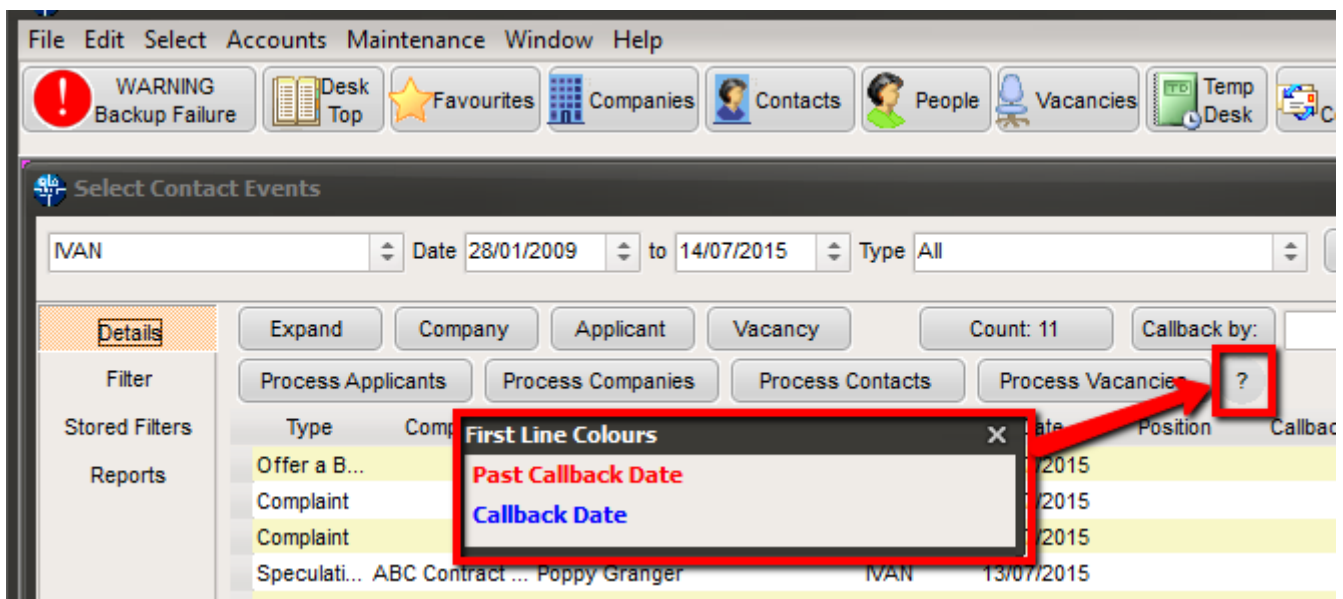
File Edit Select Accounts Maintenance Window Help

WARNING Backup Failure | Desk Top | Favourites | Companies | Contacts | People | Vacancies | Temp Desk | C

Select Contact Events

IVAN Date 28/01/2009 to 14/07/2015 Type All

Details
Filter
Stored Filters
Reports

Expand Company Applicant Vacancy Count: 11 Callback by:

Process Applicants Process Companies Process Contacts Process Vacancies ?

| Type | Comp | | | ate | Position | Callbac |
|---|---|---|---|---|---|---|
| Offer a B... | | | | /7/2015 | | |
| Complaint | | | | /7/2015 | | |
| Complaint | | | | /7/2015 | | |
| Speculati... | ABC Contract ... | Poppy Granger | IVAN | 13/07/2015 | | |

First Line Colours ×
Past Callback Date
Callback Date